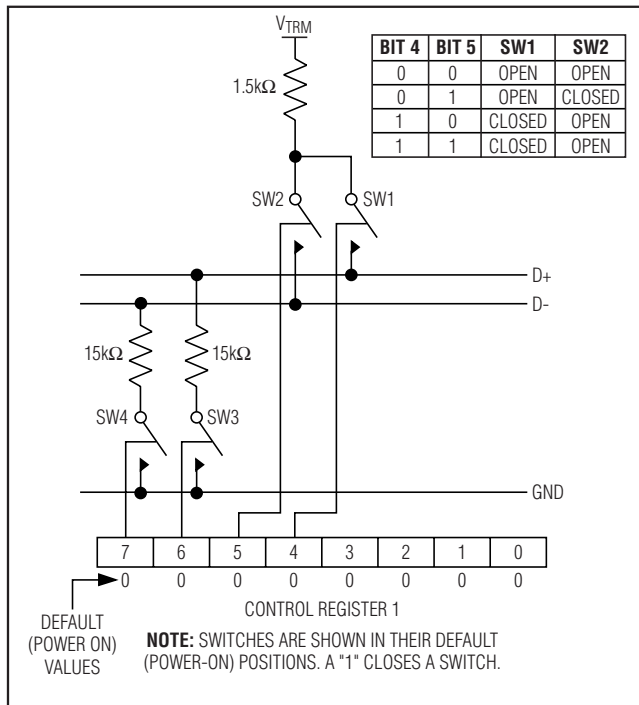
$V_{TRM}$

| BIT 4 | BIT 5 | SW1 | SW2 |
|---|---|---|---|
| 0 | 0 | OPEN | OPEN |
| 0 | 1 | OPEN | CLOSED |
| 1 | 0 | CLOSED | OPEN |
| 1 | 1 | CLOSED | OPEN |

1.5kΩ

SW2

SW1

D+

D-

15kΩ

15kΩ

SW4

SW3

GND

| 7 | 6 | 5 | 4 | 3 | 2 | 1 | 0 |
|---|---|---|---|---|---|---|---|
| 0 | 0 | 0 | 0 | 0 | 0 | 0 | 0 |

CONTROL REGISTER 1

DEFAULT (POWER ON) VALUES

**NOTE:** SWITCHES ARE SHOWN IN THEIR DEFAULT (POWER-ON) POSITIONS. A "1" CLOSES A SWITCH.